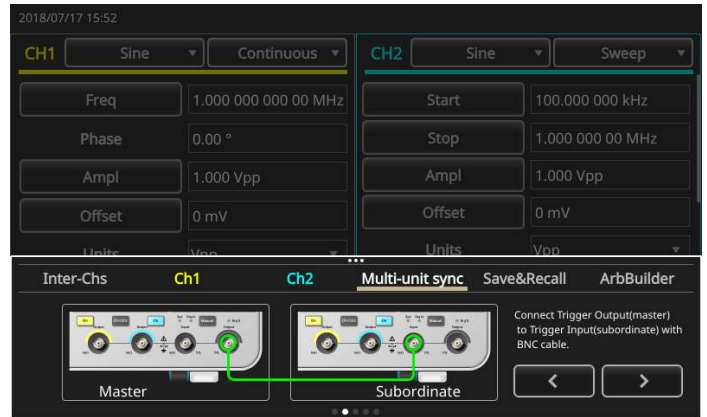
2018/07/17 15:52

CH1 Sine Continuous

Freq 1.000 000 000 00 MHz

Phase 0.00 °

Ampl 1.000 Vpp

Offset 0 mV

Units Vpp

CH2 Sine Sweep

Start 100.000 000 kHz

Stop 1.000 000 00 MHz

Ampl 1.000 Vpp

Offset 0 mV

Units Vpp

Inter-Chs Ch1 Ch2 Multi-unit sync Save&Recall ArbBuilder

Master

Subordinate

Connect Trigger Output(master) to Trigger Input(subordinate) with BNC cable.

<

>